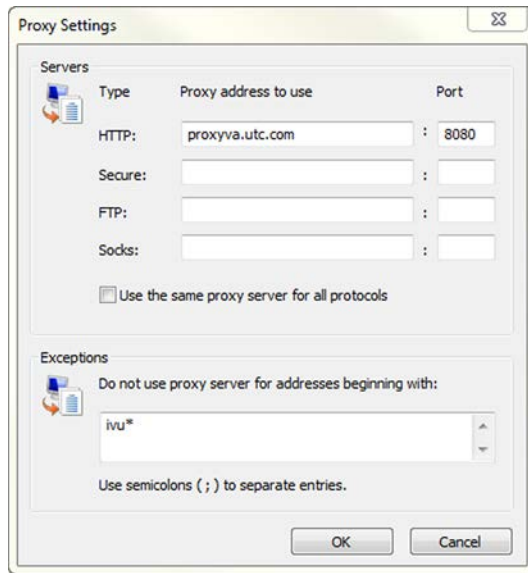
Proxy Settings

Servers

Type Proxy address to use Port

HTTP: proxyva.utc.com : 8080

Secure: :

FTP: :

Socks: :

Use the same proxy server for all protocols

Exceptions

Do not use proxy server for addresses beginning with:

ivu*

Use semicolons ( ; ) to separate entries.

OK Cancel